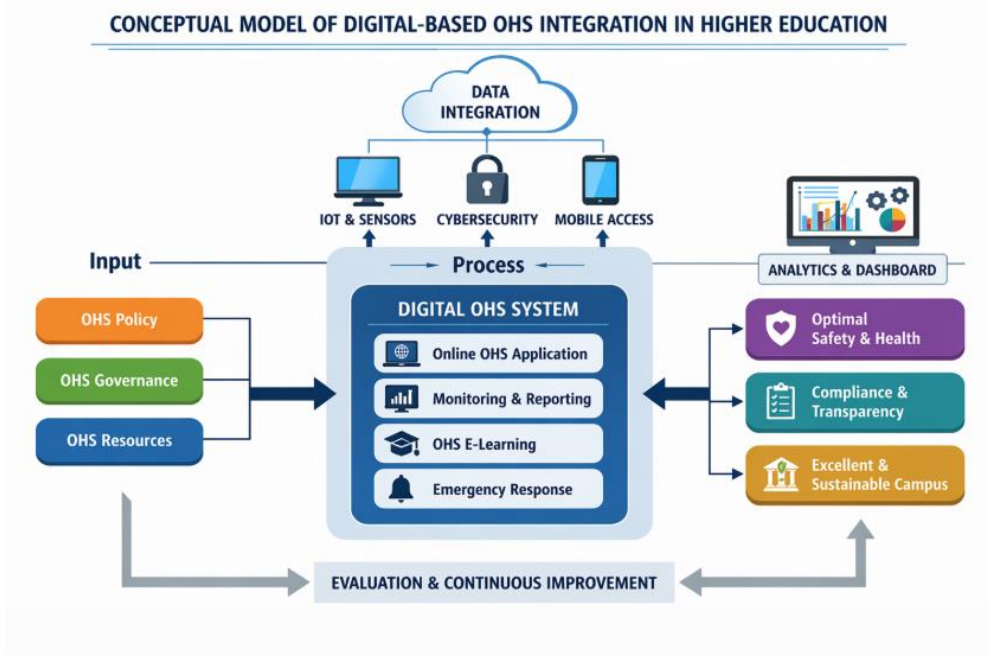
CONCEPTUAL MODEL OF DIGITAL-BASED OHS INTEGRATION IN HIGHER EDUCATION

DATA INTEGRATION

IOT & SENSORS

CYBERSECURITY

MOBILE ACCESS

Input

Process

ANALYTICS & DASHBOARD

OHS Policy

OHS Governance

OHS Resources

DIGITAL OHS SYSTEM

Online OHS Application

Monitoring & Reporting

OHS E-Learning

Emergency Response

Optimal Safety & Health

Compliance & Transparency

Excellent & Sustainable Campus

EVALUATION & CONTINUOUS IMPROVEMENT